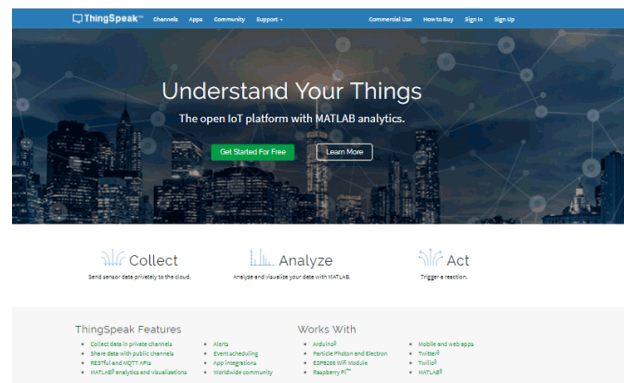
ThingSpeak™ Channels Apps Community Support ▾ Commercial Use How to Buy Sign In Sign Up

Understand Your Things

The open IoT platform with MATLAB analytics.

Get Started For Free

Learn More

Collect

Send sensor data privately to the cloud.

Analyze

Analyze and visualize your data with MATLAB.

Act

Trigger a reaction.

ThingSpeak Features

- Collect data in private channels
- Share data with public channels
- RESTful and MQTT APIs
- MATLAB® analytics and visualizations

- Alerts
- Event scheduling
- App integrations
- Worldwide community

Works With

- Arduino®
- Particle Photon and Electron
- ESP8266 Wifi Module
- Raspberry Pi™

- Mobile and web apps
- Twitter®
- Twilio®
- MATLAB®